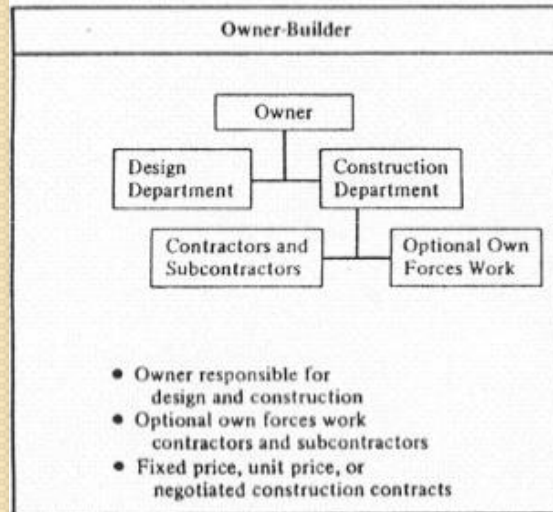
Owner-Builder

Owner

Design Department

Construction Department

Contractors and Subcontractors

Optional Own Forces Work

• Owner responsible for design and construction
• Optional own forces work contractors and subcontractors
• Fixed price, unit price, or negotiated construction contracts